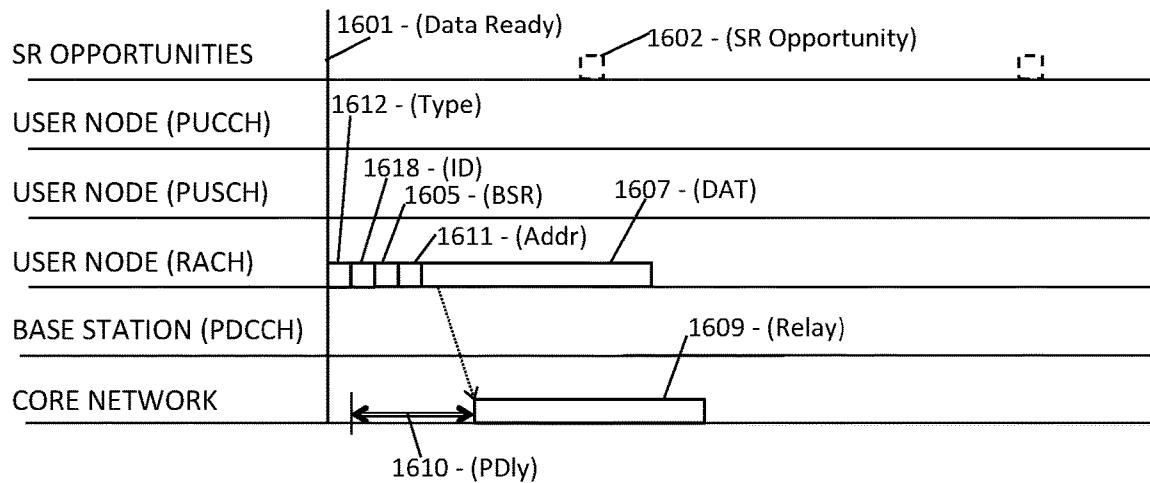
SR OPPORTUNITIES
1601 - (Data Ready)
1602 - (SR Opportunity)
USER NODE (PUCCH)
1612 - (Type)
USER NODE (PUSCH)
1618 - (ID)
1605 - (BSR)
1607 - (DAT)
USER NODE (RACH)
1611 - (Addr)
BASE STATION (PDCCH)
1609 - (Relay)
CORE NETWORK
1610 - (PDly)